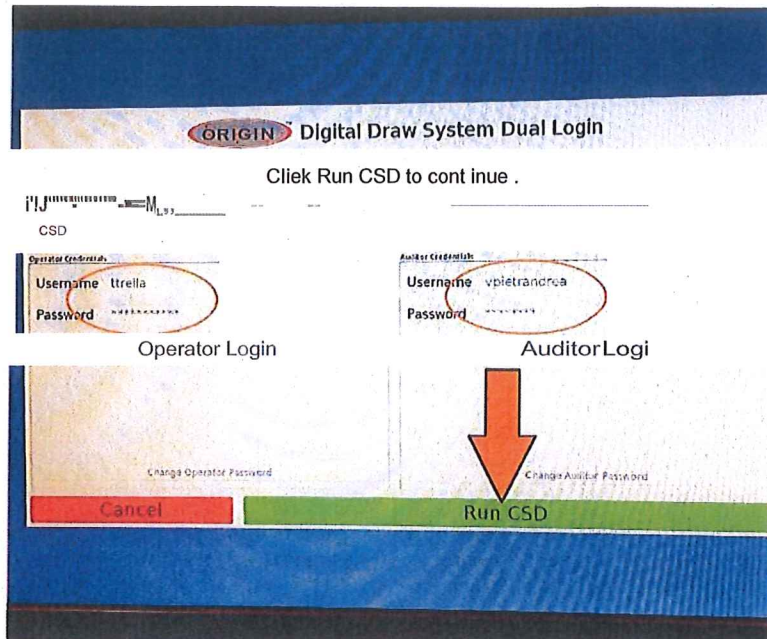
ORIGIN Digital Draw System Dual Login

Cliek Run CSD to cont inue .

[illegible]

CSD

Operator Credentials
Username ttrella
Password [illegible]

Auditor Credentials
Username vpietrandrea
Password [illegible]

Operator Login

AuditorLogi

Change Operator Password

Change Auditor Password

Cancel

Run CSD